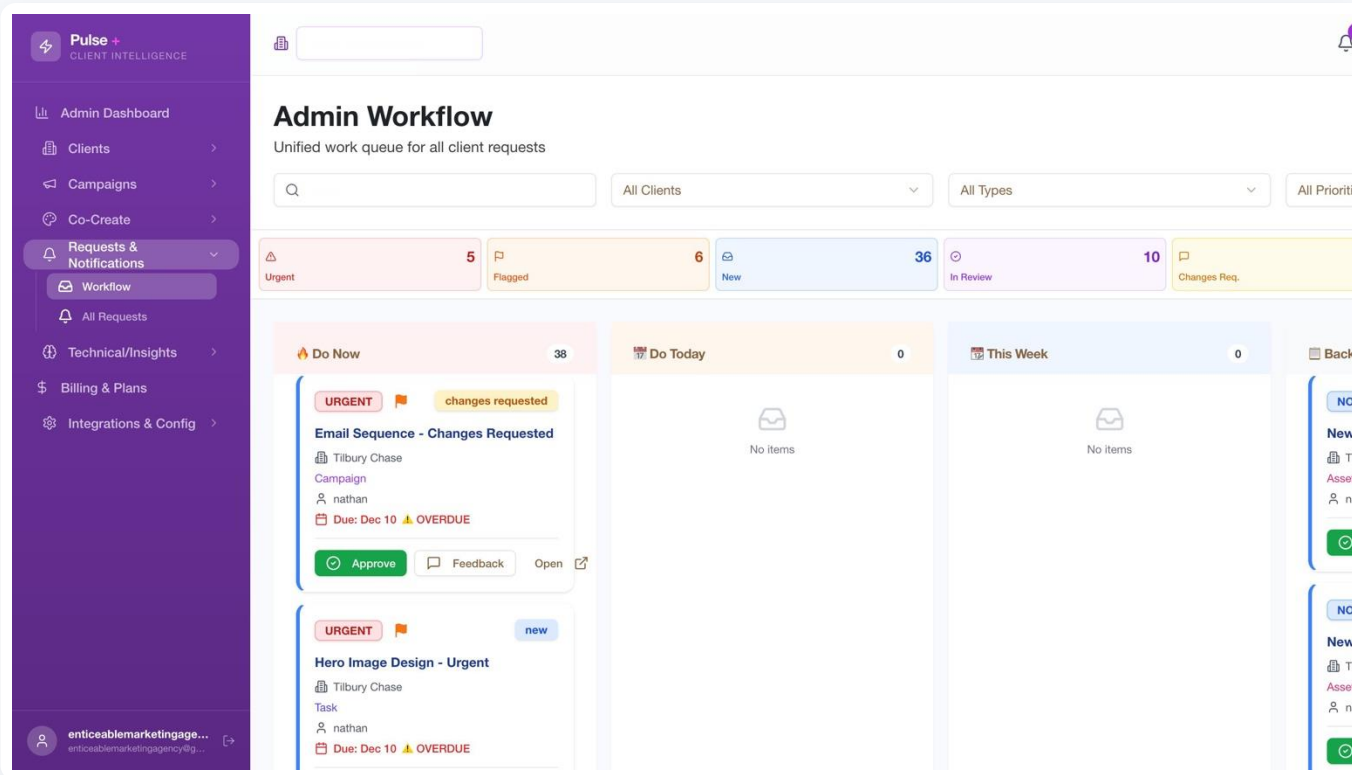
Pulse +
CLIENT INTELLIGENCE

Admin Dashboard
Clients
Campaigns
Co-Create
Requests & Notifications
Workflow
All Requests
Technical/Insights
Billing & Plans
Integrations & Config

enticeablemarketingage...
enticeablemarketingagency@g...

Admin Workflow
Unified work queue for all client requests

All Clients
All Types
All Prioriti

Urgent 5
Flagged 6
New 36
In Review 10
Changes Req.

Do Now 38

URGENT
changes requested
Email Sequence - Changes Requested
Tilbury Chase
Campaign
nathan
Due: Dec 10 ⚠ OVERDUE
Approve
Feedback
Open

URGENT
new
Hero Image Design - Urgent
Tilbury Chase
Task
nathan
Due: Dec 10 ⚠ OVERDUE

Do Today 0
No items

This Week 0
No items

Back
NO
New
T
Asse
n

NO
New
T
Asse
n